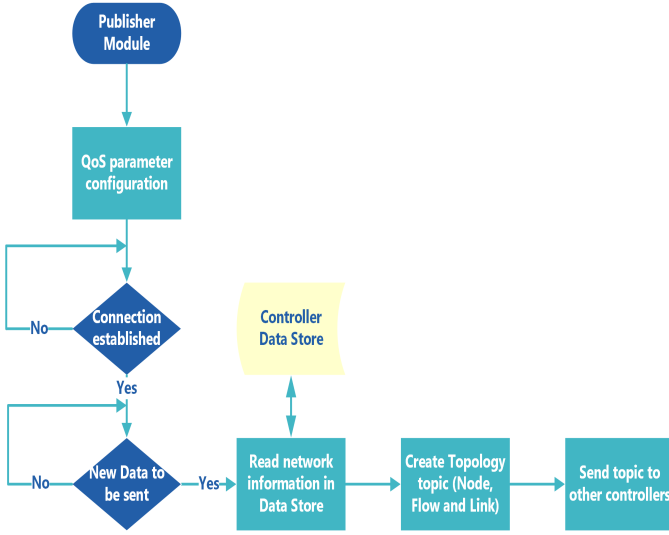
Publisher Module

QoS parameter configuration

No

Connection established

Yes

Controller Data Store

No

New Data to be sent

Yes

Read network information in Data Store

Create Topology topic (Node, Flow and Link)

Send topic to other controllers